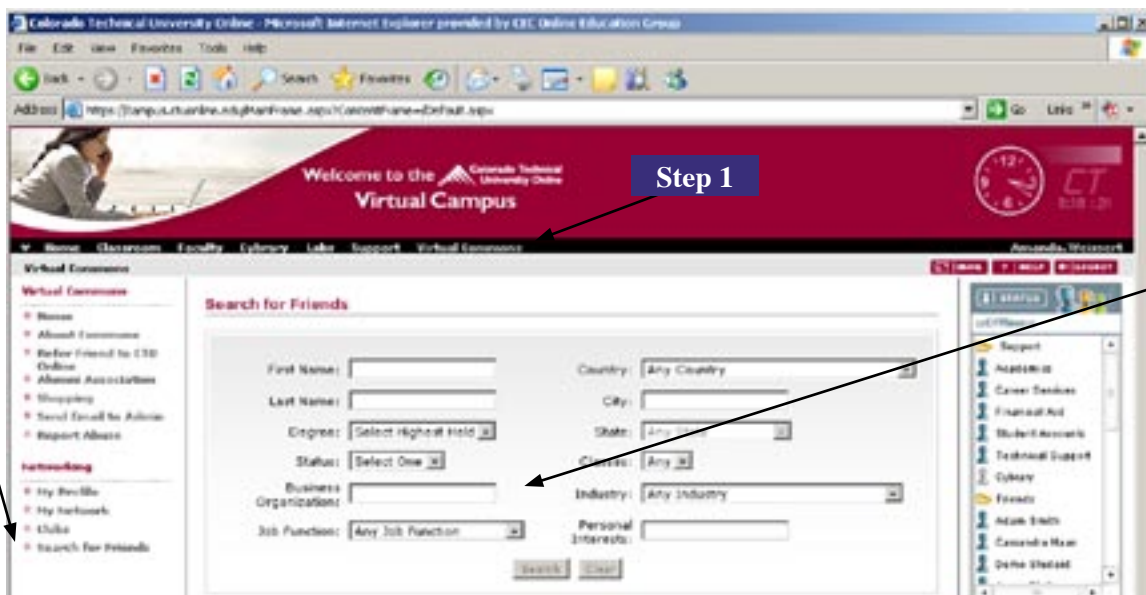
Colorado Technical University Online - Microsoft Internet Explorer provided by CEC Online Education Group

File Edit View Favorites Tools Help

Back Search Favorites

Address https://campus.ctuonline.edu/MainFrame.aspx?ContentFrame=Default.aspx Go Links

Welcome to the Colorado Technical University Online Virtual Campus

Step 1

CT

Home Classroom Faculty Cybrary Labs Support Virtual Commons Amanda Weinert

Virtual Commons

Virtual Commons
Home
About Commons
Refer Friend to CTU Online
Alumni Association
Shopping
Send Email to Admin
Report Abuse

Networking
My Profile
My Network
Clubs
Search for Friends

Search for Friends

First Name:
Last Name:
Degree: Select Highest Held
Status: Select One
Business Organization:
Job Function: Any Job Function
Country: Any Country
City:
State: Any State
Classes: Any
Industry: Any Industry
Personal Interests:

Search Clear

Support
Academics
Career Services
Financial Aid
Student Accounts
Technical Support
Cybrary
Friends
Adam Smith
Cassandra Maas
Dottie Stedsad